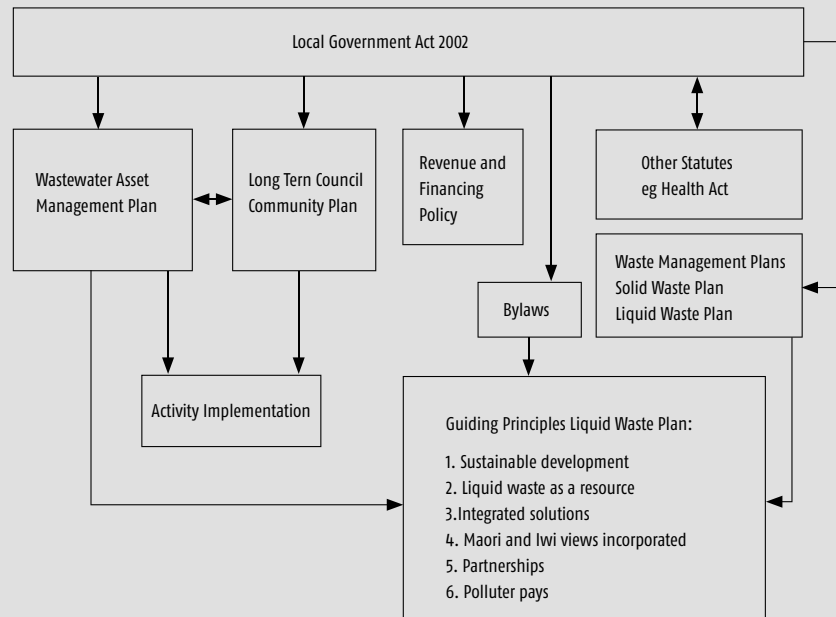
Local Government Act 2002

Wastewater Asset Management Plan

Long Tern Council Community Plan

Revenue and Financing Policy

Other Statutes eg Health Act

Waste Management Plans
Solid Waste Plan
Liquid Waste Plan

Bylaws

Activity Implementation

Guiding Principles Liquid Waste Plan:

1. Sustainable development
2. Liquid waste as a resource
3.Integrated solutions
4. Maori and Iwi views incorporated
5. Partnerships
6. Polluter pays